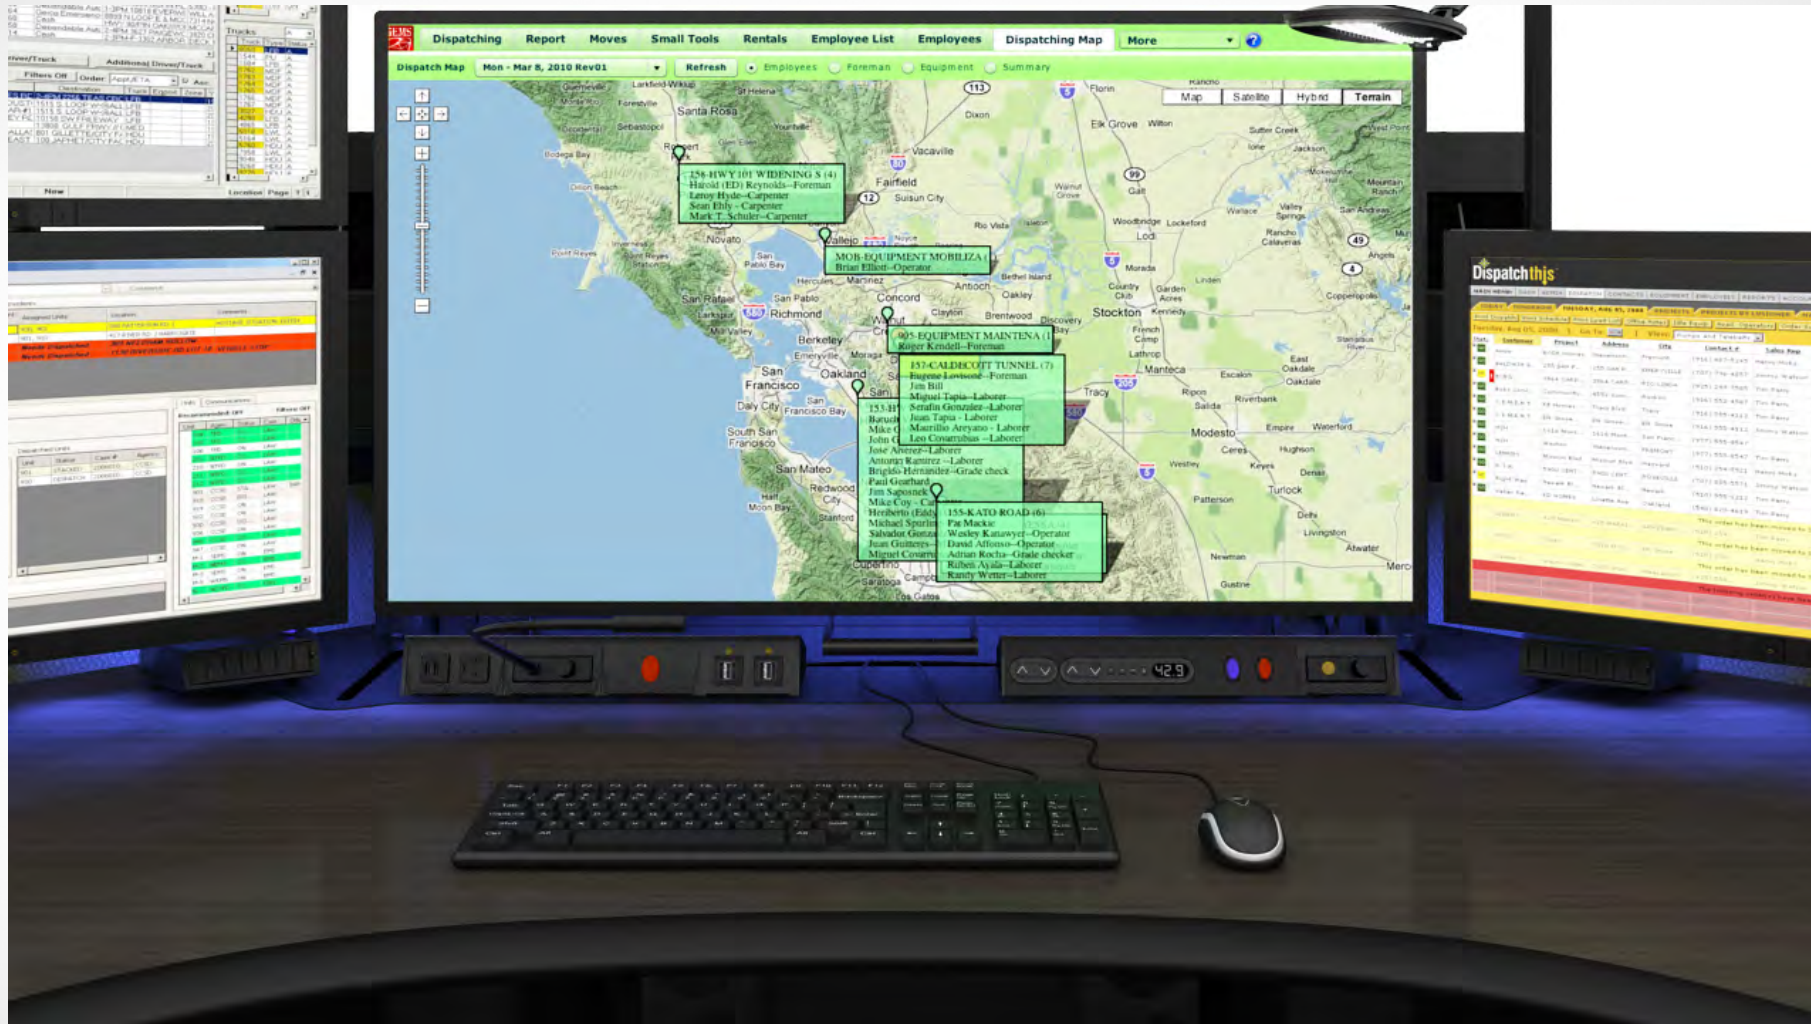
Dispatching Report Moves Small Tools Rentals Employee List Employees Dispatching Map More

Dispatch Map Mon - Mar 8, 2010 Rev01 Refresh Employees Foreman Equipment Summary

Map Satellite Hybrid Terrain

Santa Rosa
Vacaville
Fairfield
Suisun City
Elk Grove
Wilton
Vallejo
Novato
San Rafael
Richmond
Concord
Antioch
Oakley
Brentwood
Berkeley
Oakland
San Francisco
Daly City
South San Francisco
San Mateo
Redwood City
Stockton
Lodi
Manteca
Tracy
Modesto
Ceres
Turlock
Patterson
Newman
Gustine
Atwater
Riverbank
Escalon
Oakdale
Lathrop
Livingston
Delhi
Denair
Hughson
Waterford
Keyes
Salida
Ripon
Empire
Half Moon Bay
Los Gatos
Saratoga
Cupertino
Stanford
Sebastopol
Petaluma
Sonoma
Dixon
Galt
Lockeford
Woodbridge
Rio Vista

258-HWY 101 WIDENING S (4)
Harold (ED) Reynolds--Foreman
Leroy Hyde--Carpenter
Sean Ehly - Carpenter
Mark T. Schuler--Carpenter

MOB-EQUIPMENT MOBILIZA (
Brian Elliott--Operator

905-EQUIPMENT MAINTENA (1
Roger Kendell--Foreman

157-CALDECOTT TUNNEL (7)
Eugene Lovisone--Foreman
Jim Bill
Miguel Tapia--Laborer
Serafin Gonzalez--Laborer
Juan Tapia - Laborer
Maurilio Arreyano - Laborer
Leo Covarrubias --Laborer

153-H
Baruch
Mike C
John C
Jose Arevez--Laborer
Antonio Ramirez --Laborer
Brigido Hernandez--Grade check
Paul Gearhard
Jim Saposnek
Mike Coy - C
Heriberto (Eddy
Michael Spurlin
Salvador Gonza
Juan Gutierres
Miguel Covarr

155-KATO ROAD (6)
Pat Mackie
Wesley Kanawyer--Operator
David Alfonso--Operator
Adrian Rocha--Grade checker
Ruben Ayala--Laborer
Randy Wetter--Laborer

Dispatchthis

42.9